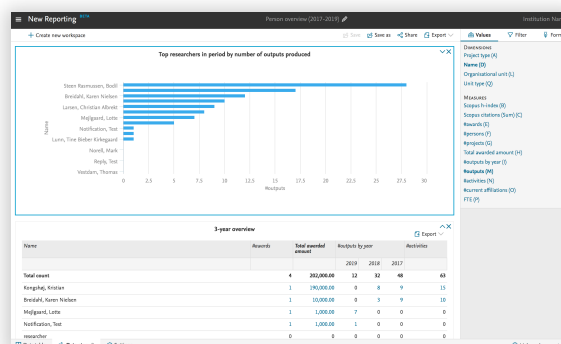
New Reporting Beta

Person overview (2017-2019)

Institution Na

+ Create new workspace

Save  Save as  Share  Export

Values  Filter  Form

Top researchers in period by number of outputs produced

Steen Rasmussen, Bodil
Bredahl, Karen Nielsen
Larsen, Christian Albrekt
Mølgaard, Lotte
Notification, Test
Lunn, Tine Beller Kirkegaard
Norell, Mark
Reply, Test
Vestdam, Thomas

Name

0  2.5  5  7.5  10  12.5  15  17.5  20  22.5  25  27.5  30

#outputs

DIMENSIONS
Project type (A)
Name (D)
Organisational unit (L)
Unit type (Q)

MEASURES
Scopus h-index (B)
Scopus citations (Sum) (C)
#awards (E)
#persons (F)
#projects (G)
Total awarded amount (H)
#outputs by year (I)
#outputs (M)
#activities (N)
#current affiliations (O)
FTE (P)

3-year overview

Export

| Name | #awards | Total awarded amount | #outputs by year 2019 | 2018 | 2017 | #activities |
|---|---|---|---|---|---|---|
| Total count | 4 | 202,000.00 | 12 | 32 | 48 | 63 |
| Kongshøj, Kristian | 1 | 190,000.00 | 0 | 8 | 9 | 15 |
| Bredahl, Karen Nielsen | 1 | 10,000.00 | 0 | 3 | 9 | 10 |
| Mølgaard, Lotte | 1 | 1,000.00 | 7 | 0 | 0 | 6 |
| Notification, Test | 1 | 1,000.00 | 1 | 0 | 0 | 0 |
| researcher | 0 | 0 | 0 | 0 | 0 | 0 |